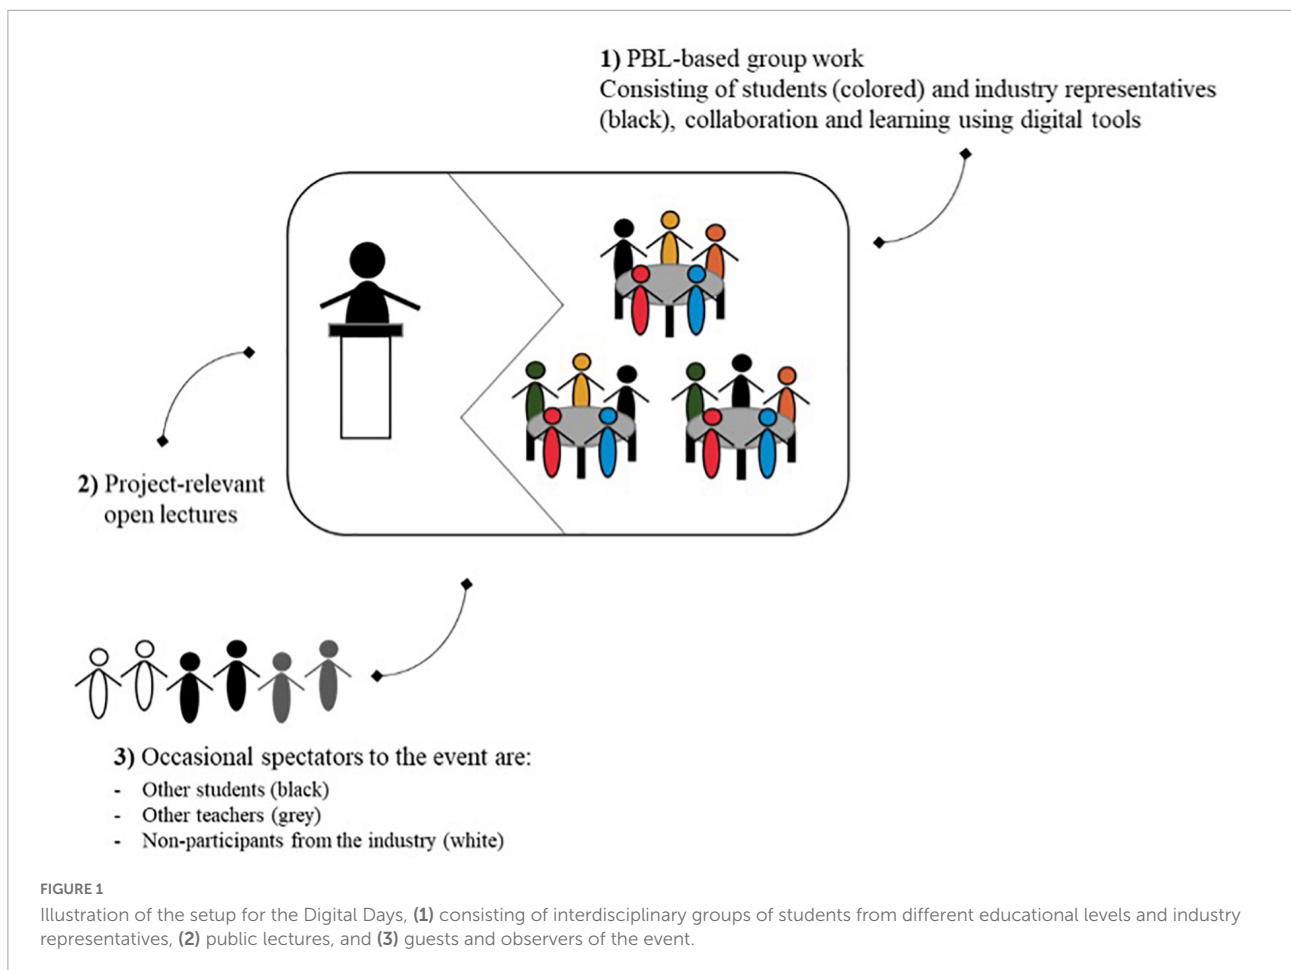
**1)** PBL-based group work
Consisting of students (colored) and industry representatives (black), collaboration and learning using digital tools

**2)** Project-relevant open lectures

**3)** Occasional spectators to the event are:
- Other students (black)
- Other teachers (grey)
- Non-participants from the industry (white)

FIGURE 1
Illustration of the setup for the Digital Days, **(1)** consisting of interdisciplinary groups of students from different educational levels and industry representatives, **(2)** public lectures, and **(3)** guests and observers of the event.